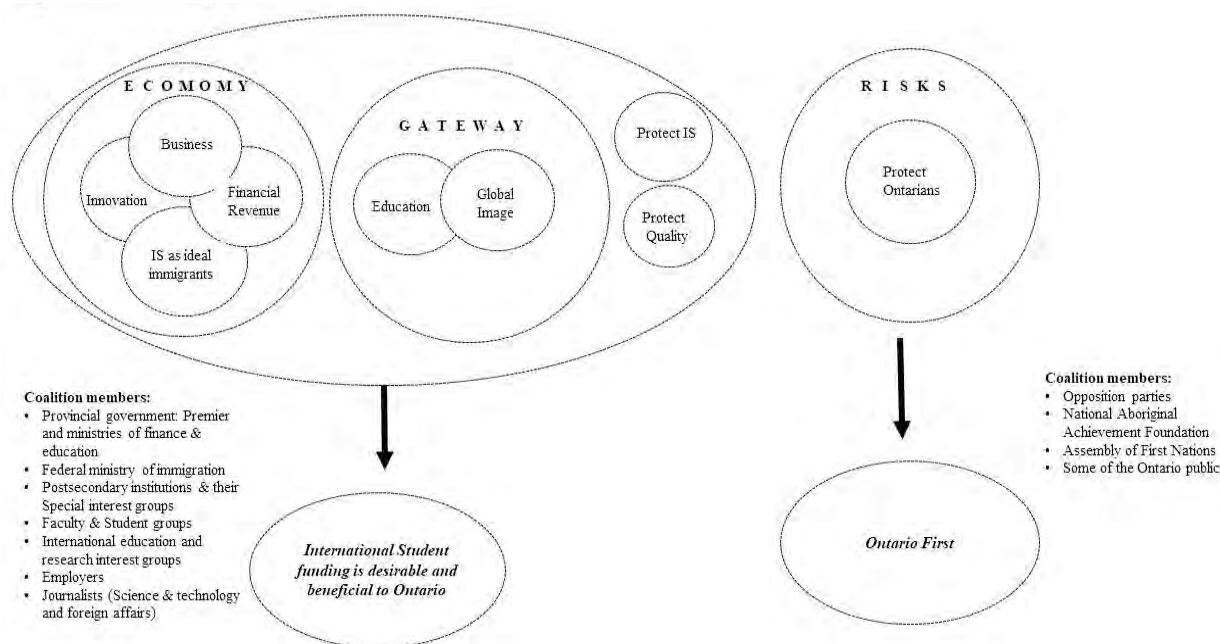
E C O M O M Y

Business

Innovation

Financial Revenue

IS as ideal immigrants

G A T E W A Y

Education

Global Image

Protect IS

Protect Quality

R I S K S

Protect Ontarians

Coalition members:
- Provincial government: Premier and ministries of finance & education
- Federal ministry of immigration
- Postsecondary institutions & their Special interest groups
- Faculty & Student groups
- International education and research interest groups
- Employers
- Journalists (Science & technology and foreign affairs)

*International Student funding is desirable and beneficial to Ontario*

*Ontario First*

Coalition members:
- Opposition parties
- National Aboriginal Achievement Foundation
- Assembly of First Nations
- Some of the Ontario public